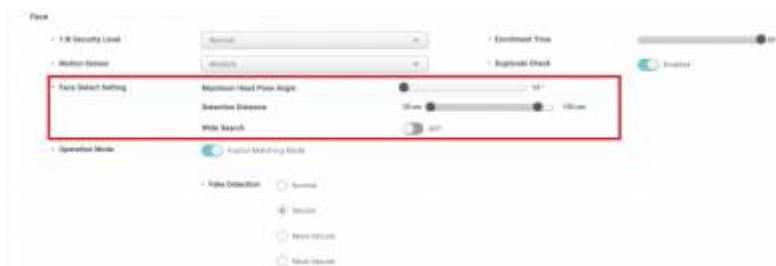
Face

• 1:N Security Level
Normal

• Enrollment Time

• Motion Sensor
Medium

• Duplicate Check
Enabled

• Face Detect Setting
Maximum Head Pose Angle
15 °
Detection Distance
30 cm
130 cm
Wide Search
OFF

• Operation Mode
Fusion Matching Mode

• Fake Detection
Normal
Secure
More Secure
Most Secure